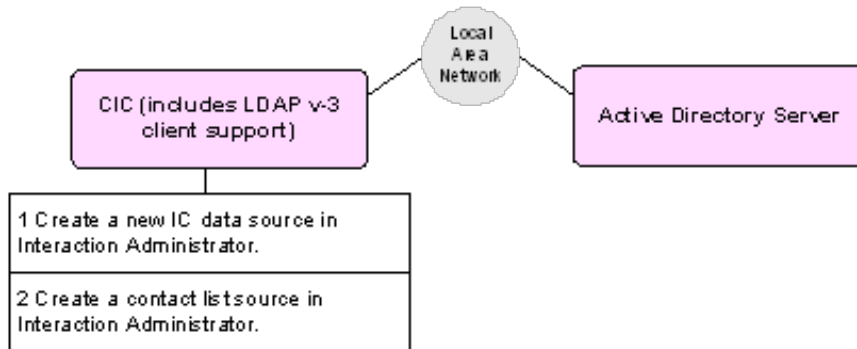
Local Area Network

CIC (includes LDAP v-3 client support)

Active Directory Server

1 Create a new IC data source in Interaction Administrator.

2 Create a contact list source in Interaction Administrator.